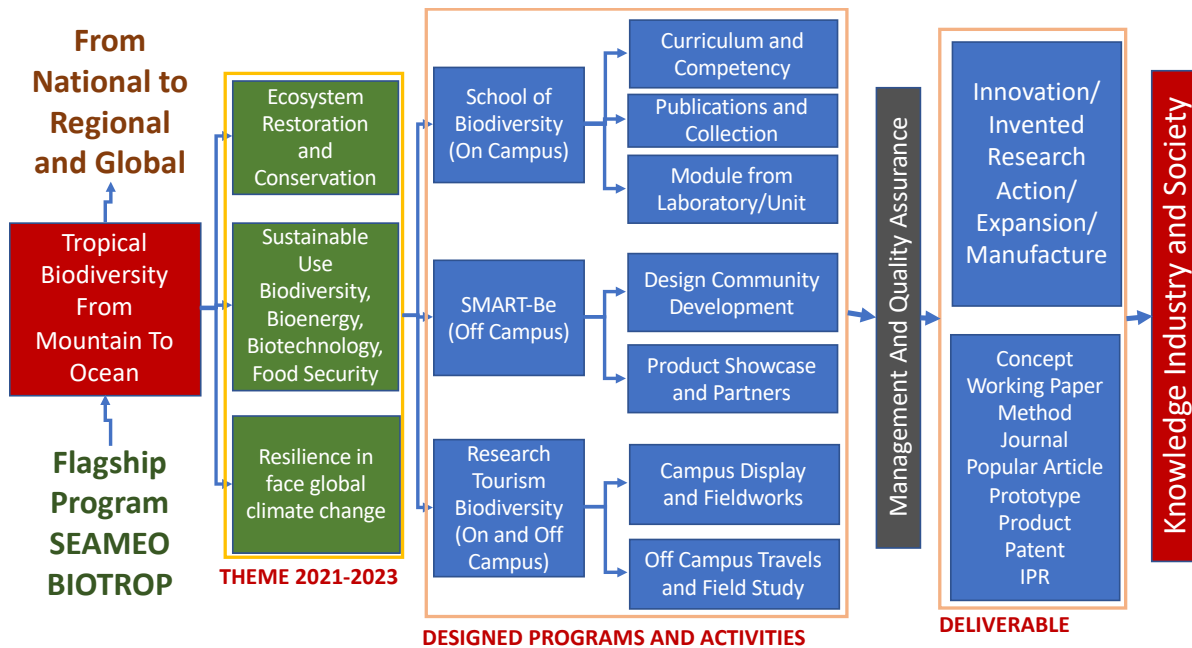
From National to Regional and Global

Tropical Biodiversity From Mountain To Ocean

Flagship Program SEAMEO BIOTROP

Ecosystem Restoration and Conservation

Sustainable Use Biodiversity, Bioenergy, Biotechnology, Food Security

Resilience in face global climate change

THEME 2021-2023

School of Biodiversity (On Campus)

Curriculum and Competency

Publications and Collection

Module from Laboratory/Unit

SMART-Be (Off Campus)

Design Community Development

Product Showcase and Partners

Research Tourism Biodiversity (On and Off Campus)

Campus Display and Fieldworks

Off Campus Travels and Field Study

DESIGNED PROGRAMS AND ACTIVITIES

Management And Quality Assurance

Innovation/ Invented Research Action/ Expansion/ Manufacture

Concept
Working Paper
Method
Journal
Popular Article
Prototype
Product
Patent
IPR

DELIVERABLE

Knowledge Industry and Society